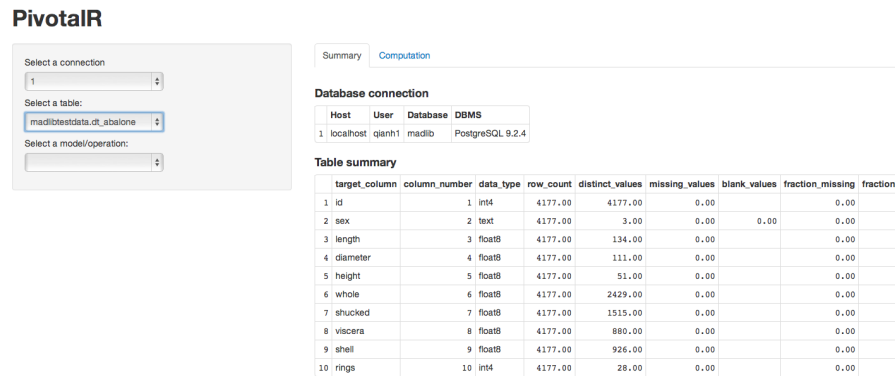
PivotalR

Select a connection
1

Select a table:
madlibtestdata.dt_abalone

Select a model/operation:

Summary
Computation

Database connection

| | Host | User | Database | DBMS |
|---|---|---|---|---|
| 1 | localhost | qianh1 | madlib | PostgreSQL 9.2.4 |

Table summary

| | target_column | column_number | data_type | row_count | distinct_values | missing_values | blank_values | fraction_missing | fraction |
|---|---|---|---|---|---|---|---|---|---|
| 1 | id | 1 | int4 | 4177.00 | 4177.00 | 0.00 | | 0.00 | |
| 2 | sex | 2 | text | 4177.00 | 3.00 | 0.00 | 0.00 | 0.00 | |
| 3 | length | 3 | float8 | 4177.00 | 134.00 | 0.00 | | 0.00 | |
| 4 | diameter | 4 | float8 | 4177.00 | 111.00 | 0.00 | | 0.00 | |
| 5 | height | 5 | float8 | 4177.00 | 51.00 | 0.00 | | 0.00 | |
| 6 | whole | 6 | float8 | 4177.00 | 2429.00 | 0.00 | | 0.00 | |
| 7 | shucked | 7 | float8 | 4177.00 | 1515.00 | 0.00 | | 0.00 | |
| 8 | viscera | 8 | float8 | 4177.00 | 880.00 | 0.00 | | 0.00 | |
| 9 | shell | 9 | float8 | 4177.00 | 926.00 | 0.00 | | 0.00 | |
| 10 | rings | 10 | int4 | 4177.00 | 28.00 | 0.00 | | 0.00 | |